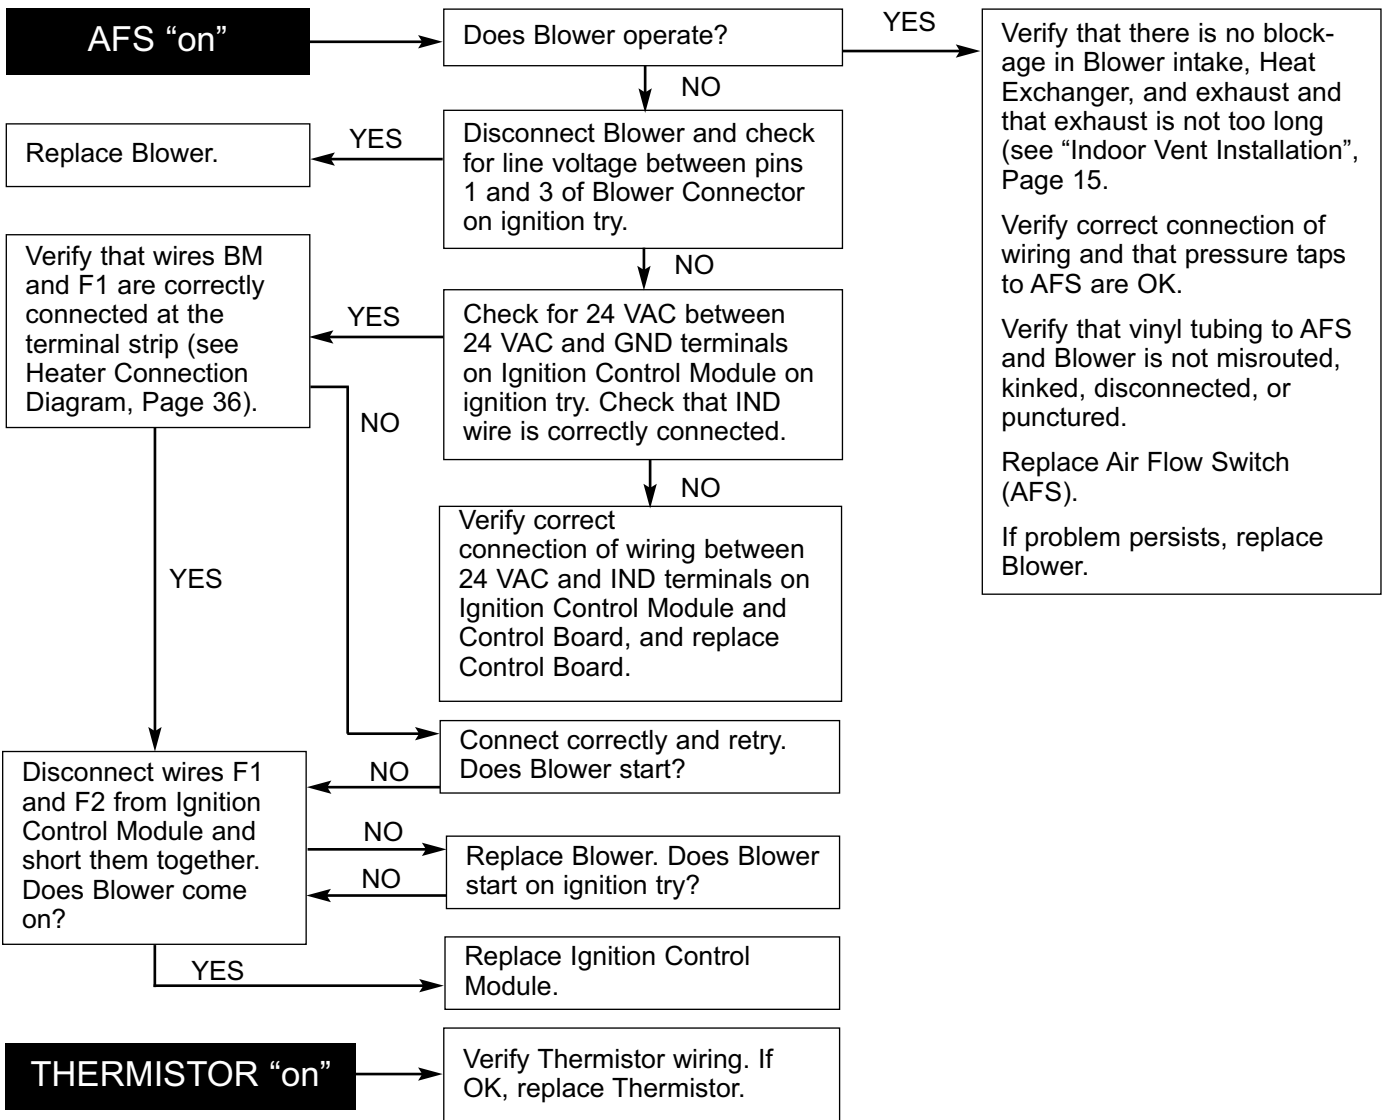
AFS “on”

Does Blower operate?

YES

Verify that there is no blockage in Blower intake, Heat Exchanger, and exhaust and that exhaust is not too long (see “Indoor Vent Installation”, Page 15.

Verify correct connection of wiring and that pressure taps to AFS are OK.

Verify that vinyl tubing to AFS and Blower is not misrouted, kinked, disconnected, or punctured.

Replace Air Flow Switch (AFS).

If problem persists, replace Blower.

NO

Replace Blower.

YES

Disconnect Blower and check for line voltage between pins 1 and 3 of Blower Connector on ignition try.

NO

Verify that wires BM and F1 are correctly connected at the terminal strip (see Heater Connection Diagram, Page 36).

YES

Check for 24 VAC between 24 VAC and GND terminals on Ignition Control Module on ignition try. Check that IND wire is correctly connected.

NO

NO

Verify correct connection of wiring between 24 VAC and IND terminals on Ignition Control Module and Control Board, and replace Control Board.

YES

Connect correctly and retry. Does Blower start?

NO

Disconnect wires F1 and F2 from Ignition Control Module and short them together. Does Blower come on?

NO

Replace Blower. Does Blower start on ignition try?

NO

YES

Replace Ignition Control Module.

THERMISTOR “on”

Verify Thermistor wiring. If OK, replace Thermistor.